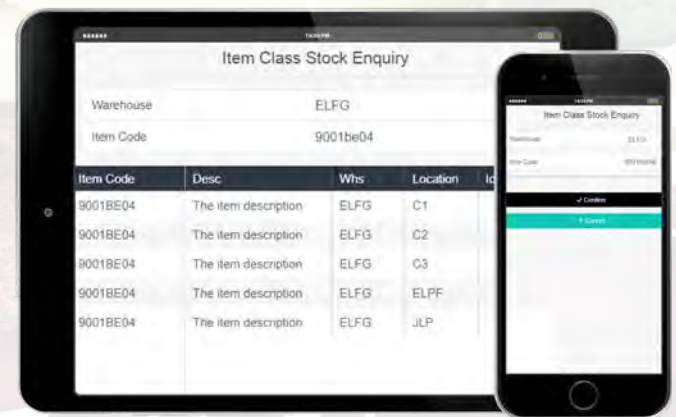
Item Class Stock Enquiry

Warehouse ELFG

Item Code 9001be04

| Item Code | Desc | Whs | Location | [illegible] |
|---|---|---|---|---|
| 9001BE04 | The item description | ELFG | C1 | |
| 9001BE04 | The item description | ELFG | C2 | |
| 9001BE04 | The item description | ELFG | C3 | |
| 9001BE04 | The item description | ELFG | ELPF | |
| 9001BE04 | The item description | ELFG | JLP | |

Item Class Stock Enquiry

Warehouse ELFG

Item Code 9001be04

✓ Confirm

+ Cancel